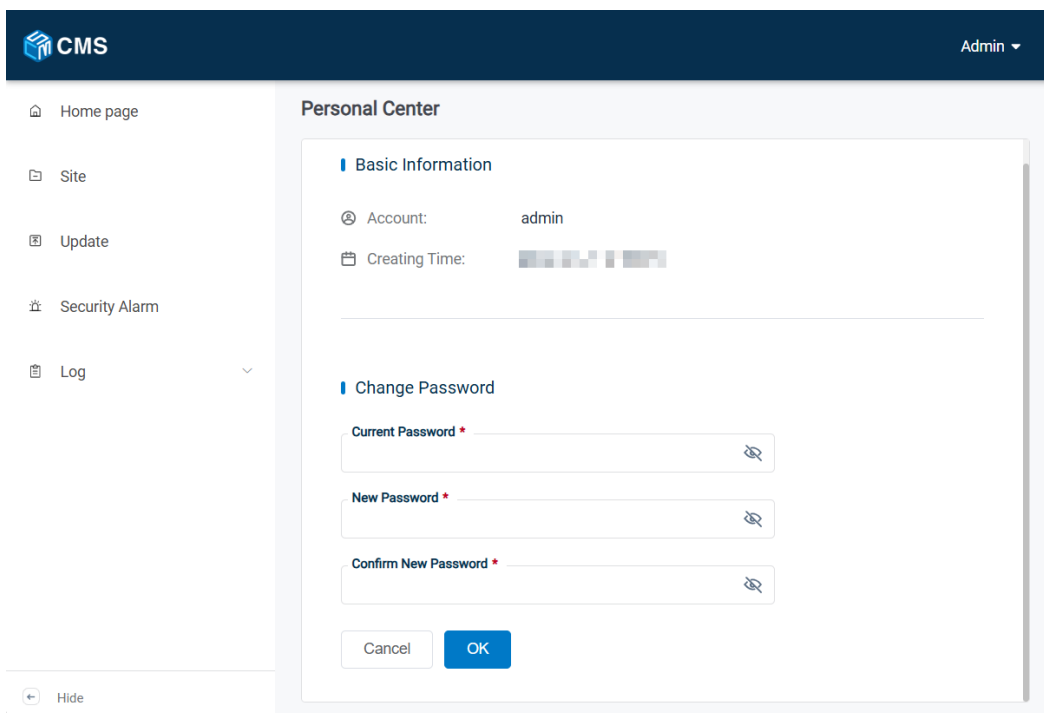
CMS

Admin

Home page

Site

Update

Security Alarm

Log

Hide

Personal Center

Basic Information

Account: admin

Creating Time: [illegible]

Change Password

Current Password *

New Password *

Confirm New Password *

Cancel OK